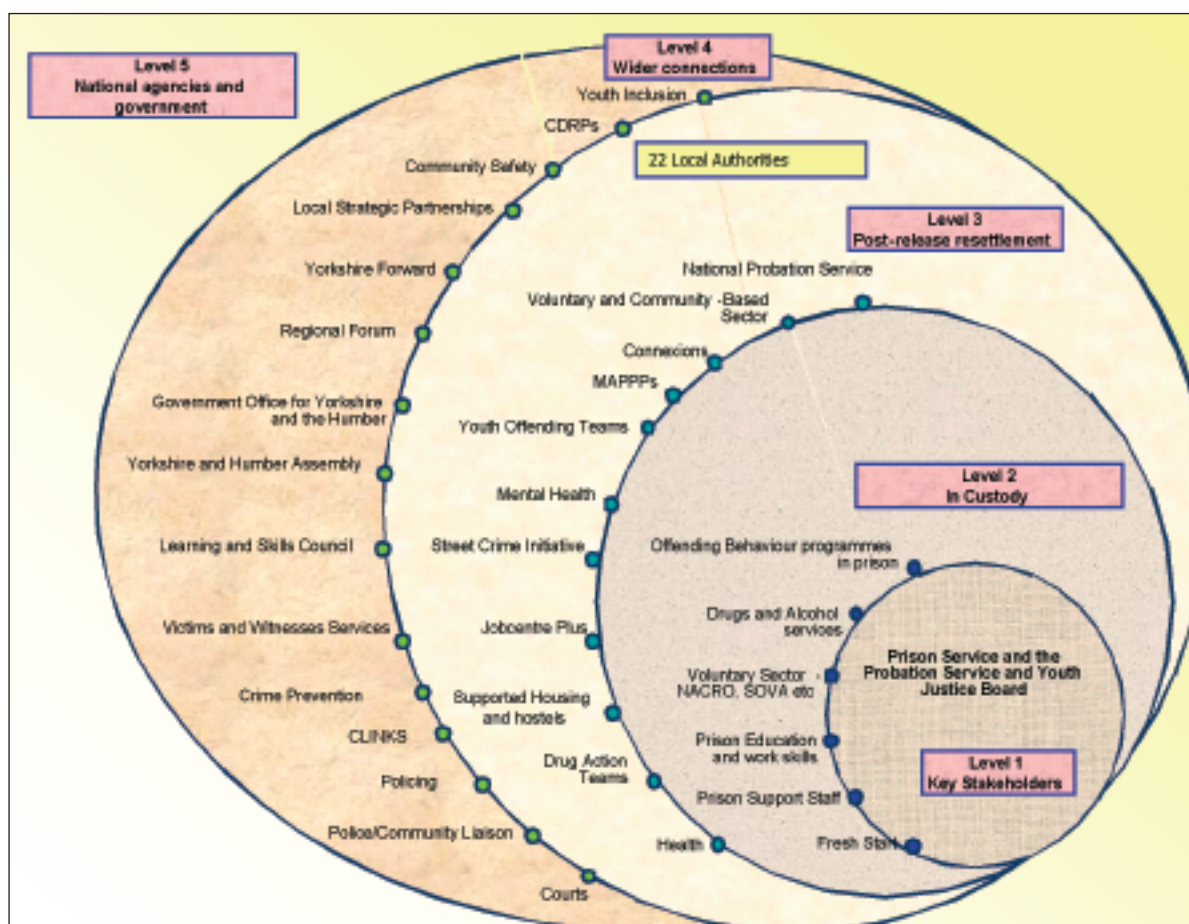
Level 5
National agencies and government

Level 4
Wider connections

Youth Inclusion

CDRPs

22 Local Authorities

Community Safety

Local Strategic Partnerships

Level 3
Post-release resettlement

Yorkshire Forward

National Probation Service

Voluntary and Community -Based Sector

Regional Forum

Connexions

MAPPPs

Government Office for Yorkshire and the Humber

Youth Offending Teams

Yorkshire and Humber Assembly

Level 2
In Custody

Mental Health

Learning and Skills Council

Street Crime Initiative

Offending Behaviour programmes in prison

Drugs and Alcohol services

Victims and Witnesses Services

Jobcentre Plus

Prison Service and the Probation Service and Youth Justice Board

Voluntary Sector NACRO, SOVA etc

Crime Prevention

Supported Housing and hostels

CLINKS

Prison Education and work skills

Drug Action Teams

Level 1
Key Stakeholders

Policing

Prison Support Staff

Police/Community Liaison

Health

Fresh Start

Courts